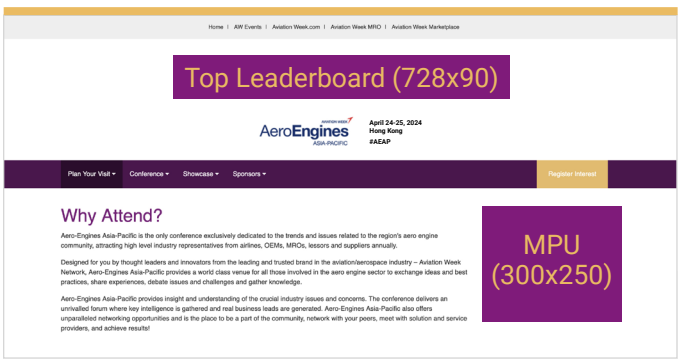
Home | AW Events | Aviation Week.com | Aviation Week MRO | Aviation Week Marketplace

Top Leaderboard (728x90)

AVIATION WEEK
AeroEngines
ASIA-PACIFIC

April 24-25, 2024
Hong Kong
#AEAP

Plan Your Visit ▾ Conference ▾ Showcase ▾ Sponsors ▾

Register Interest

Why Attend?

Aero-Engines Asia-Pacific is the only conference exclusively dedicated to the trends and issues related to the region's aero engine community, attracting high level industry representatives from airlines, OEMs, MROs, lessors and suppliers annually.

Designed for you by thought leaders and innovators from the leading and trusted brand in the aviation/aerospace industry – Aviation Week Network, Aero-Engines Asia-Pacific provides a world class venue for all those involved in the aero engine sector to exchange ideas and best practices, share experiences, debate issues and challenges and gather knowledge.

Aero-Engines Asia-Pacific provides insight and understanding of the crucial industry issues and concerns. The conference delivers an unrivalled forum where key intelligence is gathered and real business leads are generated. Aero-Engines Asia-Pacific also offers unparalleled networking opportunities and is the place to be a part of the community, network with your peers, meet with solution and service providers, and achieve results!

MPU
(300x250)